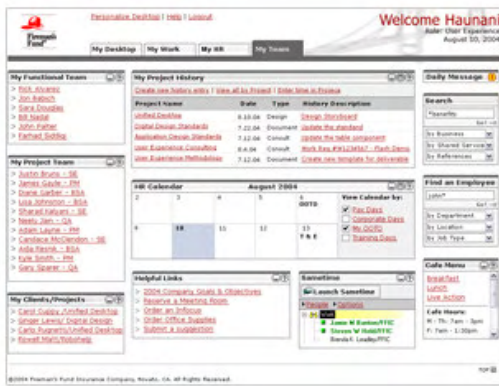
Fireman's Fund

Personalize Desktop | Help | Logout

Welcome Haunani
Role: User Experience
August 10, 2004

My Desktop | My Work | My HR | My Team

My Functional Team
> Rick Alvarez
> Jon Babich
> Sara Douglas
> Bill Nadal
> John Patter
> Farhad Siddiq

My Project Team
> Justin Bruns - SE
> James Gayle - PM
> Diane Garber - BSA
> Lisa Johnson - BSA
> Sharad Kalyani - SE
> Neelu Jain - QA
> Adam Layne - PM
> Candace McClendon - SE
> Adia Reznik - BSA
> Kyle Smith - PM
> Gary Sparer - QA

My Clients/Projects
> Carol Cuppy /Unified Desktop
> Ginger Lewis/ Digital Design
> Carlo Pugnetti/Unified Desktop
> Rowell Matt/Roboheip

My Project History
Create new history entry | View all by Project | Enter time in Projece

| Project Name | Date | Type | History Description |
|---|---|---|---|
| Unified Desktop | 8.10.04 | Design | Design Storyboard |
| Digital Design Standards | 7.22.04 | Document | Update the module |
| Application Design Standards | 7.22.04 | Consult | Update the table component |
| User Experience Consulting | 8.4.04 | Consult | Work Req #W123452 - Flash Demo |
| User Experience Methodology | 7.22.04 | Document | Create new template for deliverable |

HR Calendar August 2004

| 2 | 3 | 4 | 5 | 6 OOTO |
|---|---|---|---|---|
| 9 | 10 | 11 | 12 | 13 T & E |

View Calendar by:
Pay Days
Corporate Days
My OOTO
Training Days

Helpful Links
> 2004 Company Goals & Objectives
> Reserve a Meeting Room
> Order an Infocus
> Order Office Supplies
> Submit a Suggestion

Sametime
Launch Sametime
People | Options
Jamie M Barton/FFIC
Steven W Robb/FFIC
Brenda F. Leadley/FFIC

Daily Message

Search
"benefits"
Go!
by Business
by Shared Service
by References

Find an Employee
John*
Go!
by Department
by Location
by Job Type

Cafe Menu
Breakfast
Lunch
Live Action
Cafe Hours:
M - Th: 7am - 5pm
F: 7am - 1:30pm

TOP

©2004 Fireman's Fund Insurance Company, Novato, CA. All Rights Reserved.